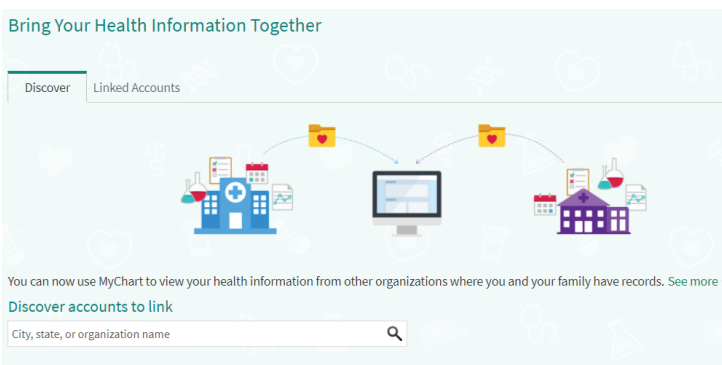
Bring Your Health Information Together

Discover

Linked Accounts

You can now use MyChart to view your health information from other organizations where you and your family have records. See more

Discover accounts to link

City, state, or organization name